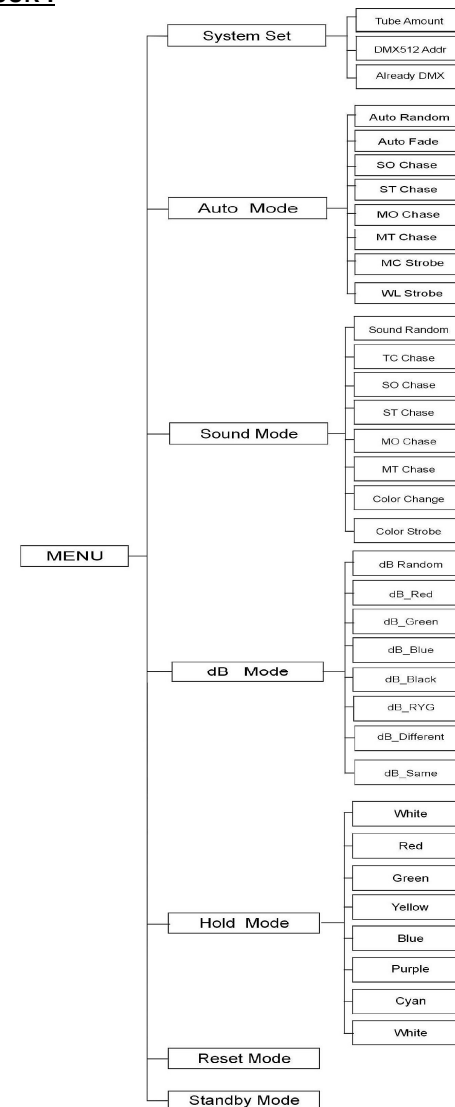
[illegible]

MENU

System Set

Tube Amount

DMX512 Addr

Already DMX

Auto Mode

Auto Random

Auto Fade

SO Chase

ST Chase

MO Chase

MT Chase

MC Strobe

WL Strobe

Sound Mode

Sound Random

TC Chase

SO Chase

ST Chase

MO Chase

MT Chase

Color Change

Color Strobe

dB Mode

dB Random

dB_Red

dB_Green

dB_Blue

dB_Black

dB_RYG

dB_Different

dB_Same

Hold Mode

White

Red

Green

Yellow

Blue

Purple

Cyan

White

Reset Mode

Standby Mode